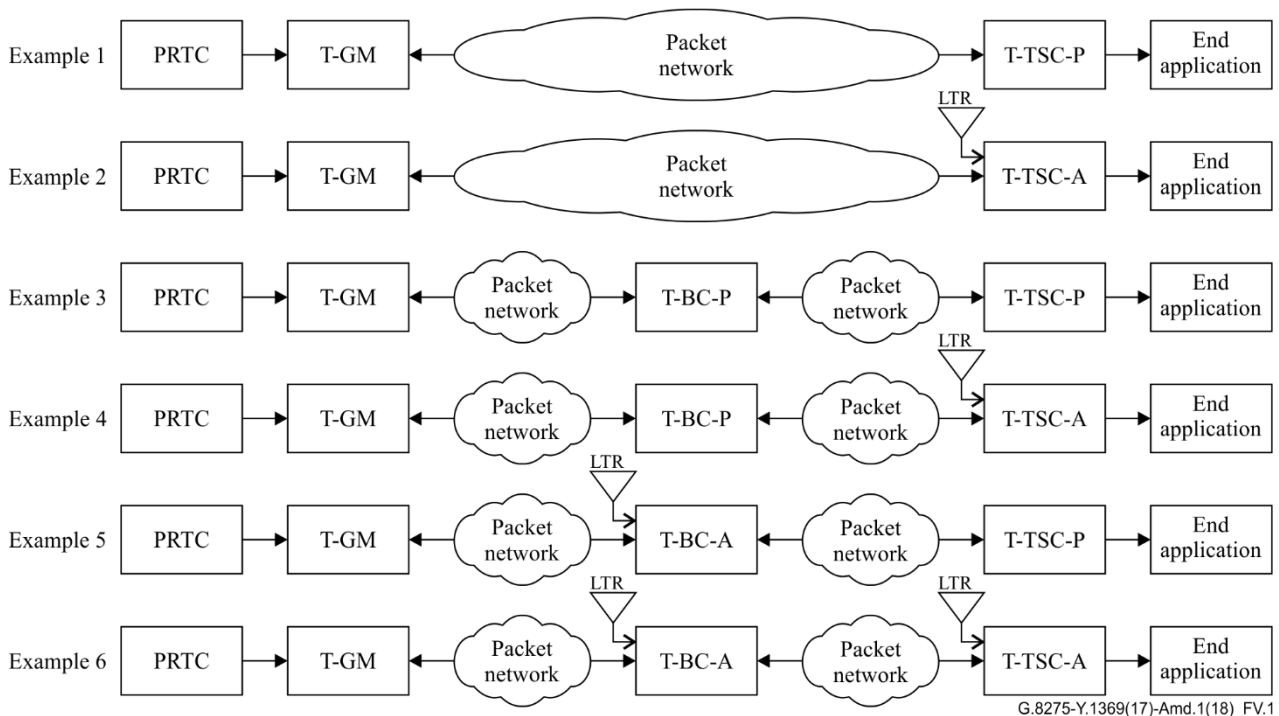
Example 1 PRTC T-GM Packet network T-TSC-P End application

Example 2 PRTC T-GM Packet network LTR T-TSC-A End application

Example 3 PRTC T-GM Packet network T-BC-P Packet network T-TSC-P End application

Example 4 PRTC T-GM Packet network T-BC-P Packet network LTR T-TSC-A End application

Example 5 PRTC T-GM Packet network LTR T-BC-A Packet network T-TSC-P End application

Example 6 PRTC T-GM Packet network LTR T-BC-A Packet network LTR T-TSC-A End application

G.8275-Y.1369(17)-Amd.1(18) FV.1